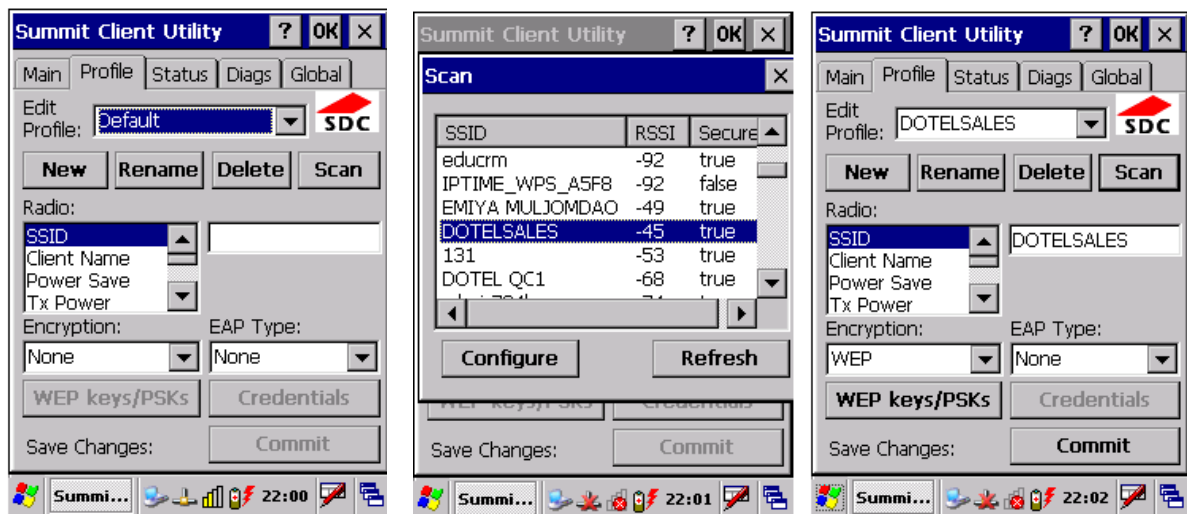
Summit Client Utility ? OK ×

Main Profile Status Diags Global

Edit Profile: Default

SDC

New Rename Delete Scan

Radio:

SSID
Client Name
Power Save
Tx Power

Encryption: EAP Type:

None None

WEP keys/PSKs Credentials

Save Changes: Commit

Summi... 22:00

Summit Client Utility ? OK ×

Scan ×

| SSID | RSSI | Secure |
|---|---|---|
| educrm | -92 | true |
| IPTIME_WPS_A5F8 | -92 | false |
| EMIYA MULJOMDAO | -49 | true |
| DOTELSALES | -45 | true |
| 131 | -53 | true |
| DOTEL QC1 | -68 | true |

Configure Refresh

Save Changes: Commit

Summi... 22:01

Summit Client Utility ? OK ×

Main Profile Status Diags Global

Edit Profile: DOTELSALES

SDC

New Rename Delete Scan

Radio:

SSID
Client Name
Power Save
Tx Power

DOTELSALES

Encryption: EAP Type:

WEP None

WEP keys/PSKs Credentials

Save Changes: Commit

Summi... 22:02